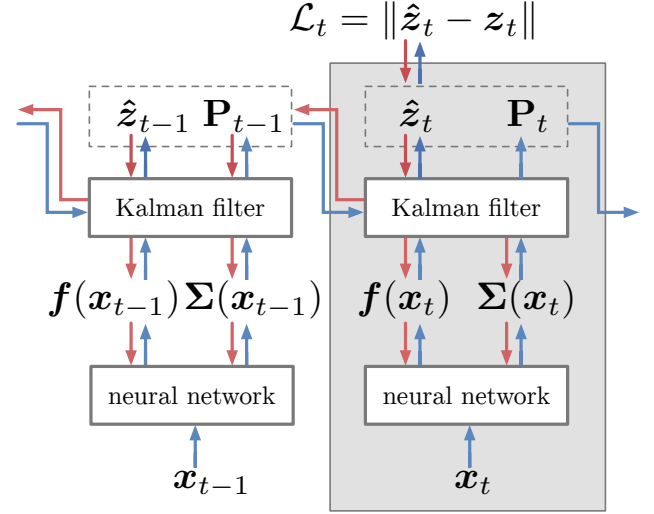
$\mathcal{L}_t = \|\hat{\boldsymbol{z}}_t - \boldsymbol{z}_t\|$

$\hat{\boldsymbol{z}}_{t-1}$ $\mathbf{P}_{t-1}$

$\hat{\boldsymbol{z}}_t$ $\mathbf{P}_t$

Kalman filter

Kalman filter

$\boldsymbol{f}(\boldsymbol{x}_{t-1})$ $\boldsymbol{\Sigma}(\boldsymbol{x}_{t-1})$

$\boldsymbol{f}(\boldsymbol{x}_t)$ $\boldsymbol{\Sigma}(\boldsymbol{x}_t)$

neural network

neural network

$\boldsymbol{x}_{t-1}$

$\boldsymbol{x}_t$